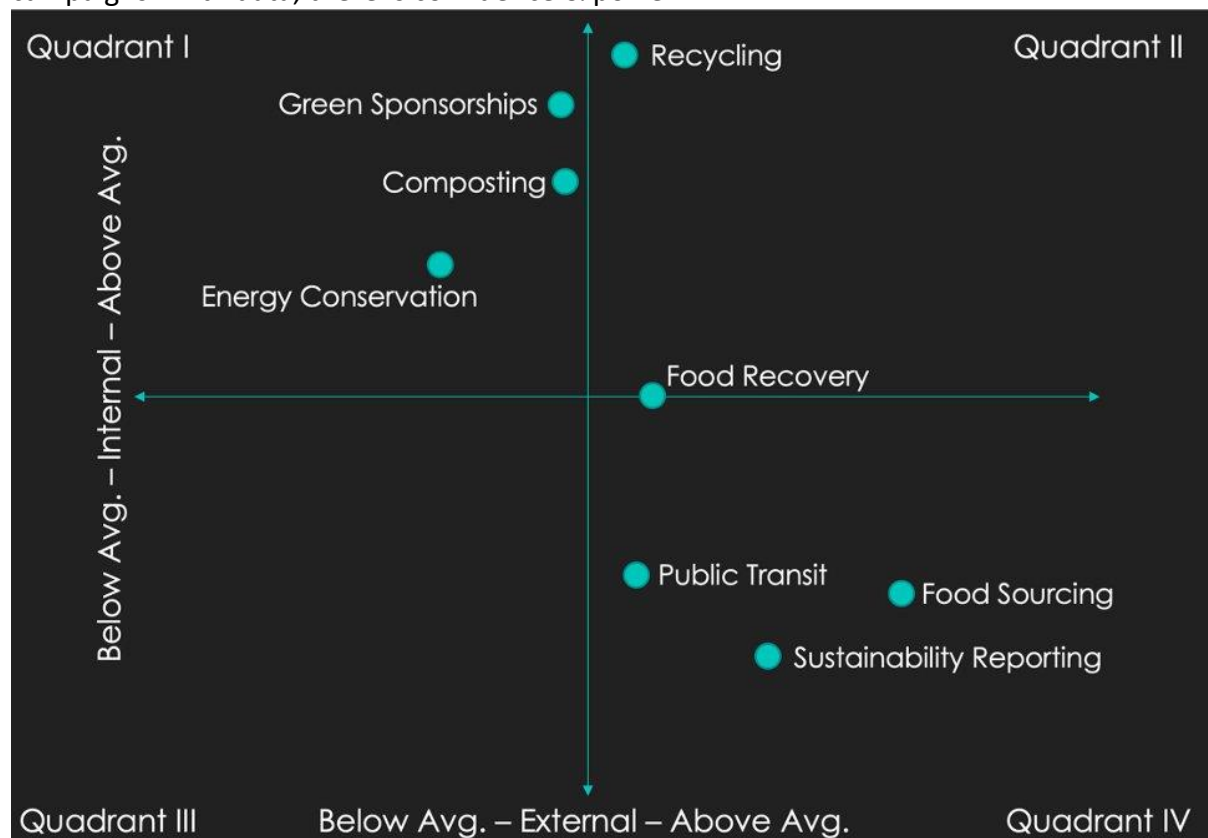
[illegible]

Quadrant I

Quadrant II

Recycling

Green Sponsorships

Composting

Energy Conservation

Food Recovery

Public Transit

Food Sourcing

Sustainability Reporting

Below Avg. – Internal – Above Avg.

Quadrant III

Below Avg. – External – Above Avg.

Quadrant IV